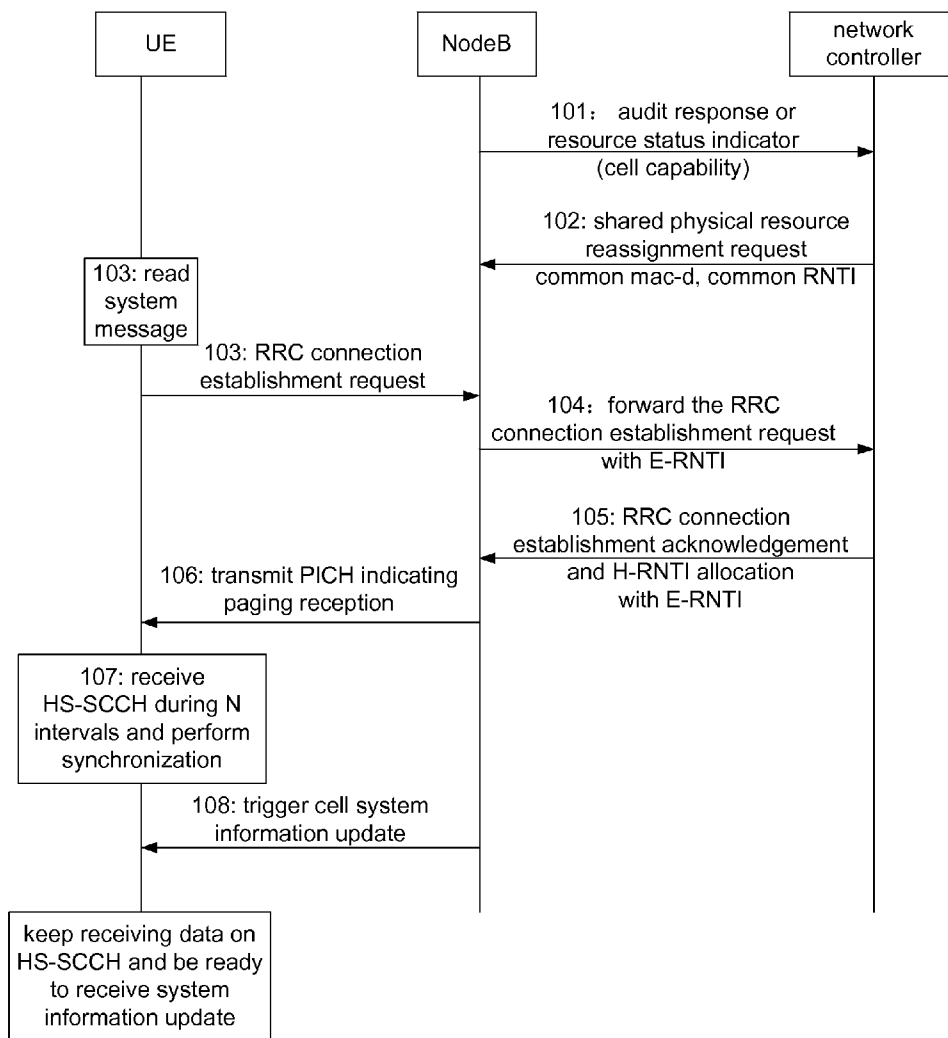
UE

NodeB

network controller

101： audit response or resource status indicator (cell capability)

102: shared physical resource reassignment request common mac-d, common RNTI

103: read system message

103: RRC connection establishment request

104：forward the RRC connection establishment request with E-RNTI

105: RRC connection establishment acknowledgement and H-RNTI allocation with E-RNTI

106: transmit PICH indicating paging reception

107: receive HS-SCCH during N intervals and perform synchronization

108: trigger cell system information update

keep receiving data on HS-SCCH and be ready to receive system information update